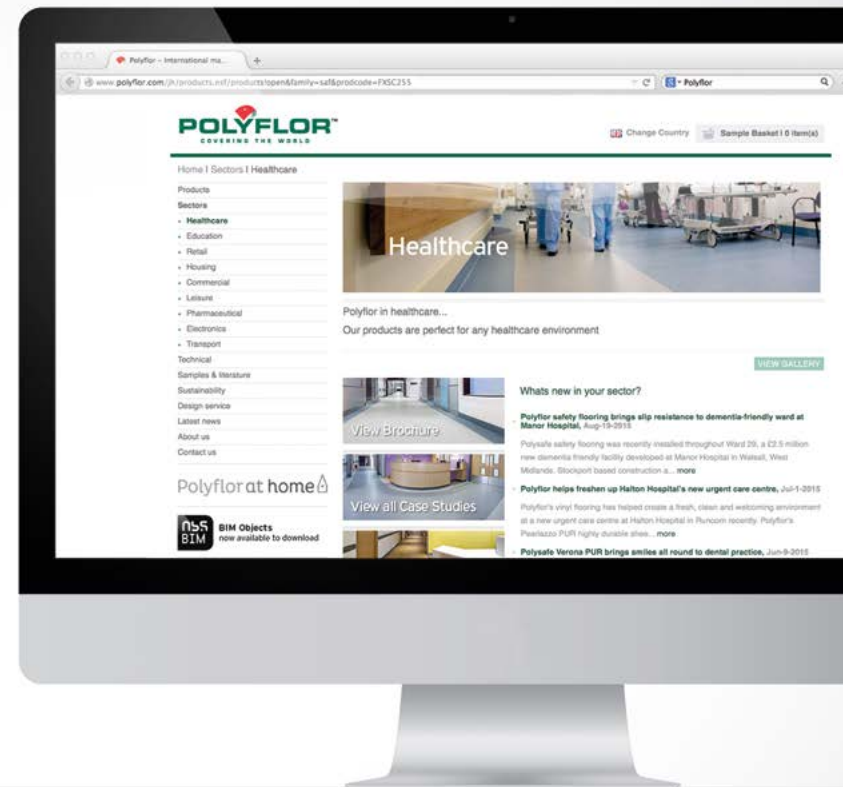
Polyflor – International ma...

www.polyflor.com/jk/products.nsf/products?open&family=saf&prodcode=FXSC255

Polyflor

POLYFLOR™
COVERING THE WORLD

Change Country | Sample Basket | 0 item(s)

Home | Sectors | Healthcare

Products
Sectors
• Healthcare
• Education
• Retail
• Housing
• Commercial
• Leisure
• Pharmaceutical
• Electronics
• Transport
Technical
Samples & literature
Sustainability
Design service
Latest news
About us
Contact us

Polyflor at home

NBS BIM
BIM Objects
now available to download

Healthcare

Polyflor in healthcare...
Our products are perfect for any healthcare environment

VIEW GALLERY

View Brochure

View all Case Studies

Whats new in your sector?

Polyflor safety flooring brings slip resistance to dementia-friendly ward at Manor Hospital, Aug-19-2015
Polysafe safety flooring was recently installed throughout Ward 29, a £2.5 million new dementia friendly facility developed at Manor Hospital in Walsall, West Midlands. Stockport based construction a... more

Polyflor helps freshen up Halton Hospital's new urgent care centre, Jul-1-2015
Polyflor's vinyl flooring has helped create a fresh, clean and welcoming environment at a new urgent care centre at Halton Hospital in Runcorn recently. Polyflor's Pearlazzo PUR highly durable shee... more

Polysafe Verona PUR brings smiles all round to dental practice, Jun-9-2015